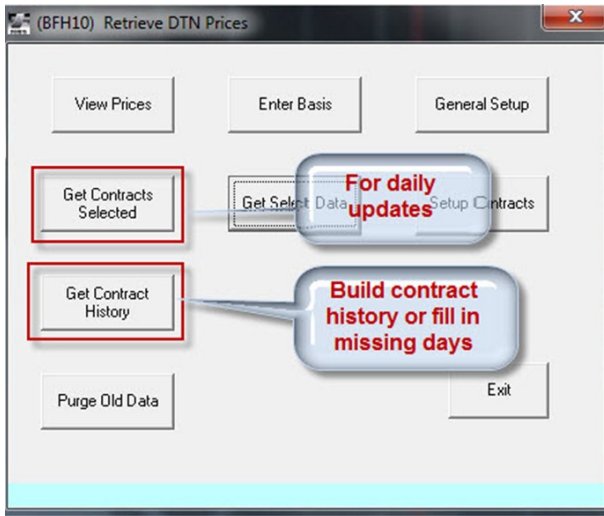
(BFH10) Retrieve DTN Prices

View Prices

Enter Basis

General Setup

Get Contracts Selected

Get Select Data

Setup Contracts

For daily updates

Get Contract History

Build contract history or fill in missing days

Purge Old Data

Exit